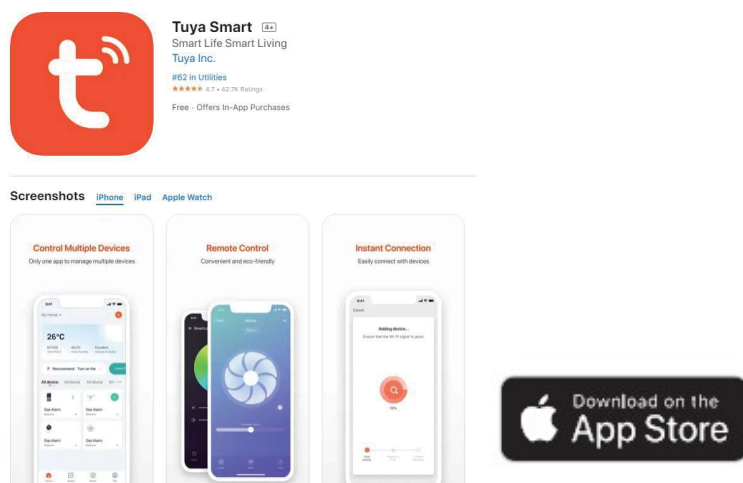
Tuya Smart 4+
Smart Life Smart Living
Tuya Inc.

#62 in Utilities
★★★★★ 4.7 • 42.7K Ratings

Free · Offers In-App Purchases

Screenshots iPhone iPad Apple Watch

Control Multiple Devices
Only one app to manage multiple devices

My Home
26°C
Recommend: Turn on the
All device
Gas Alarm
Gas Alarm
Gas Alarm
Gas Alarm

Remote Control
Convenient and eco-friendly

Instant Connection
Easily connect with devices

Cancel
Adding device...
Ensure that the Wi-Fi signal is good
10%

Download on the
App Store